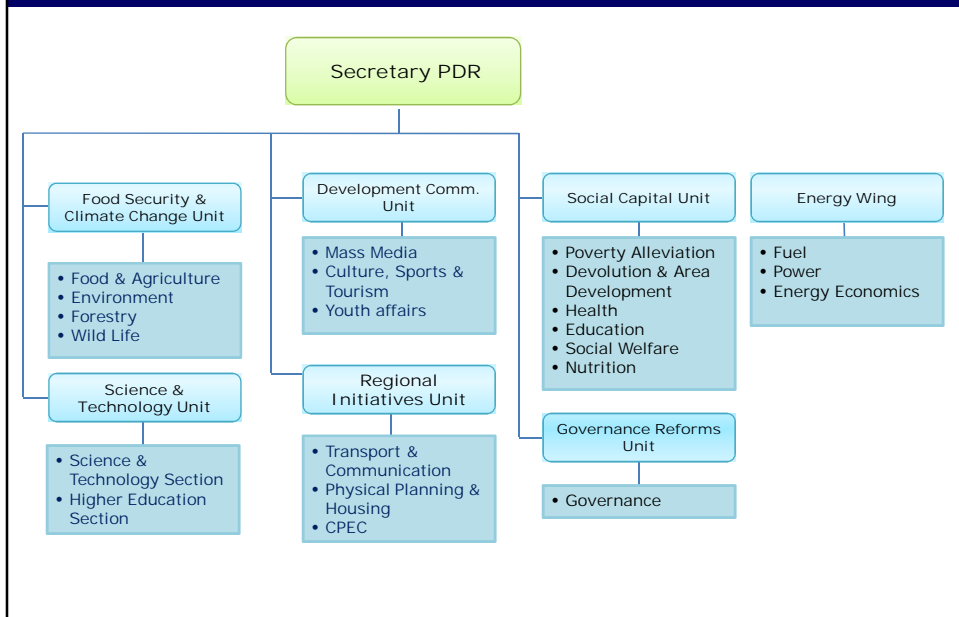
Secretary PDR

Food Security & Climate Change Unit

• Food & Agriculture
• Environment
• Forestry
• Wild Life

Science & Technology Unit

• Science & Technology Section
• Higher Education Section

Development Comm. Unit

• Mass Media
• Culture, Sports & Tourism
• Youth affairs

Regional Initiatives Unit

• Transport & Communication
• Physical Planning & Housing
• CPEC

Social Capital Unit

• Poverty Alleviation
• Devolution & Area Development
• Health
• Education
• Social Welfare
• Nutrition

Governance Reforms Unit

• Governance

Energy Wing

• Fuel
• Power
• Energy Economics